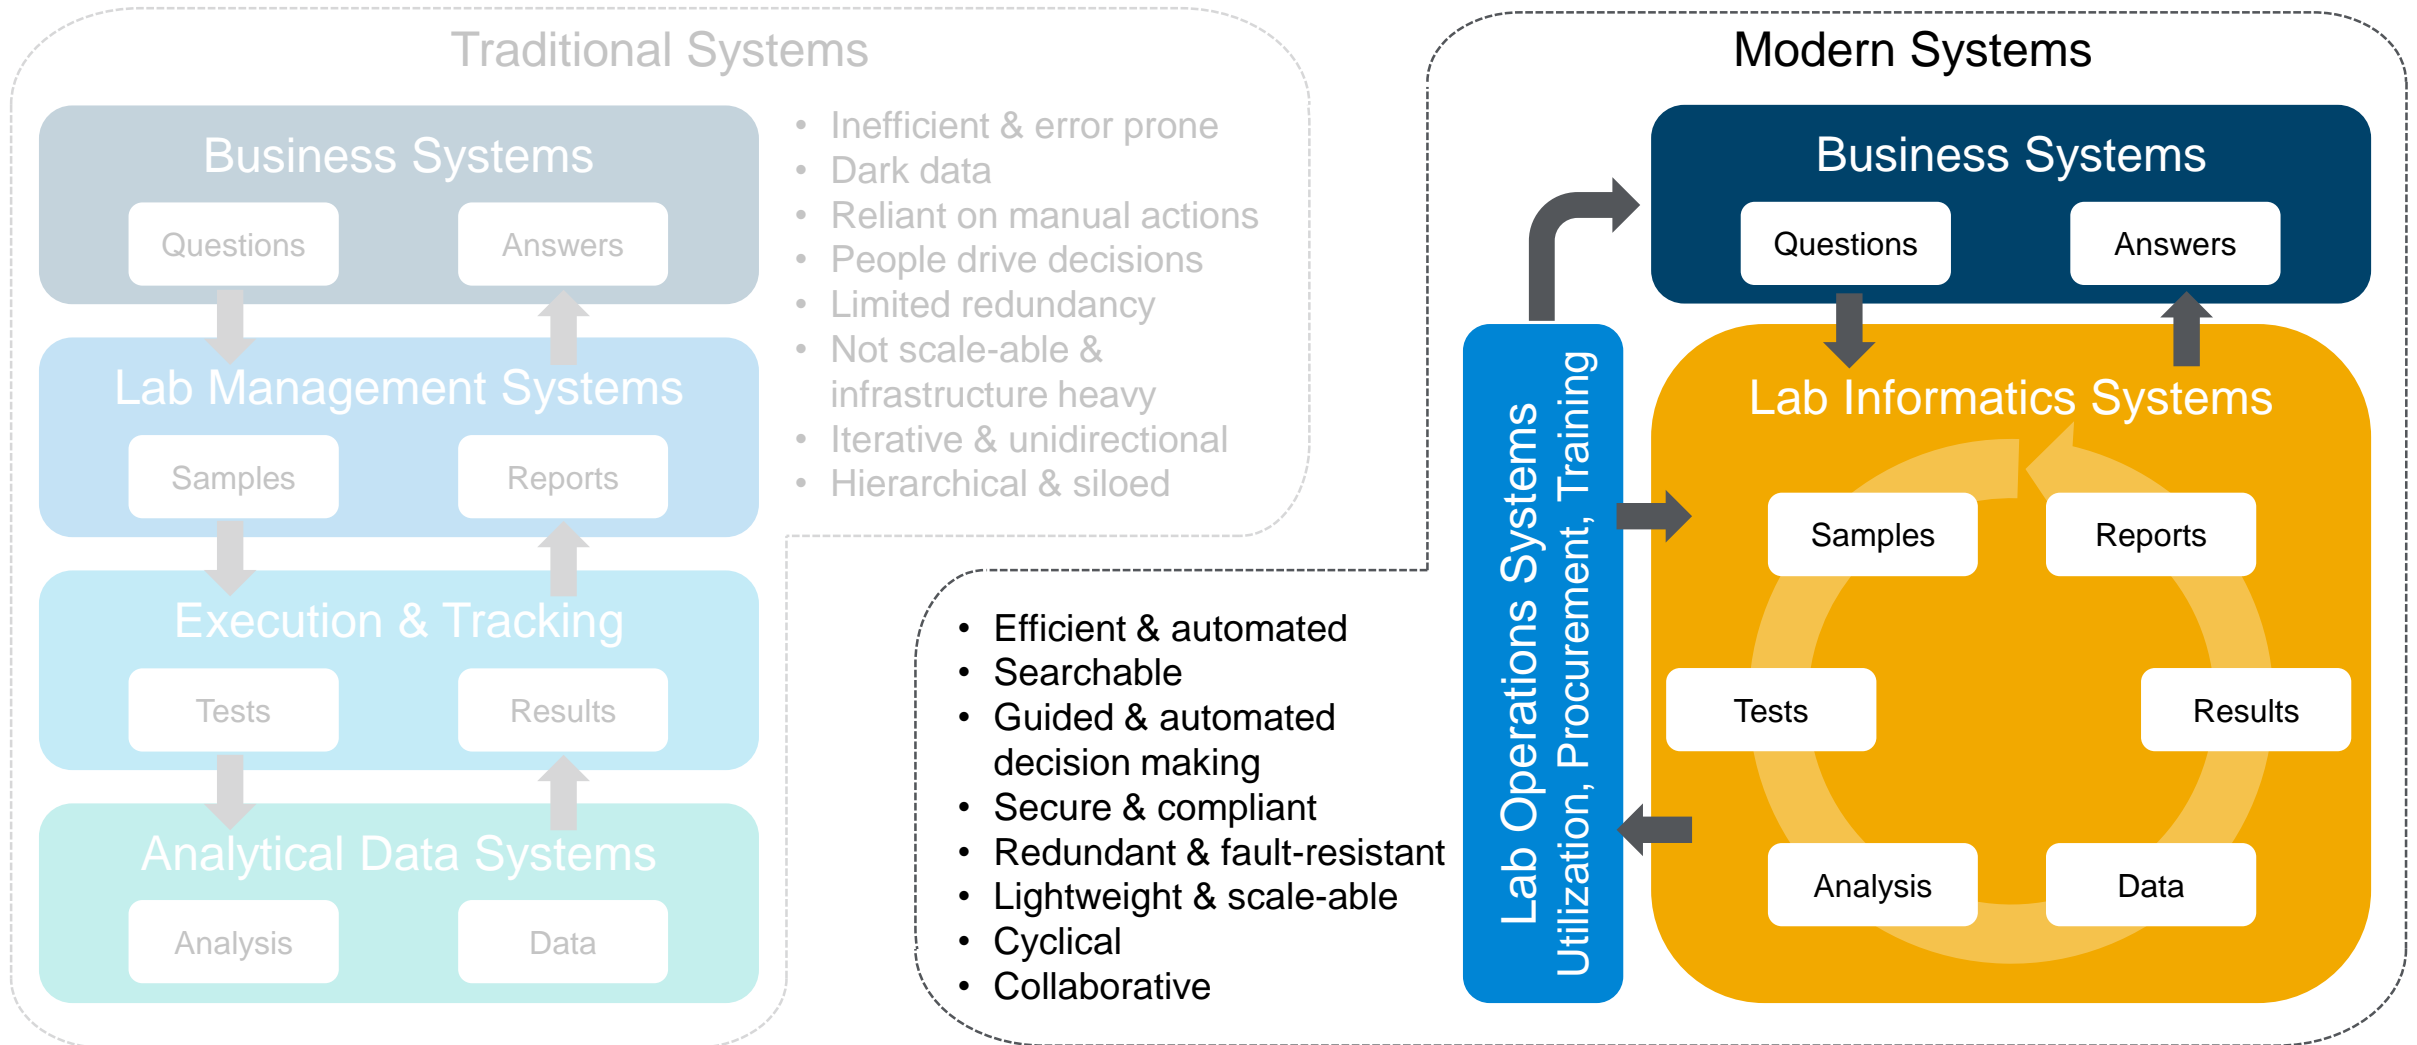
Traditional Systems

Business Systems

Questions

Answers

Lab Management Systems

Samples

Reports

Execution & Tracking

Tests

Results

Analytical Data Systems

Analysis

Data

- Inefficient & error prone
- Dark data
- Reliant on manual actions
- People drive decisions
- Limited redundancy
- Not scale-able & infrastructure heavy
- Iterative & unidirectional
- Hierarchical & siloed

Modern Systems

Business Systems

Questions

Answers

Lab Operations Systems

Utilization, Procurement, Training

Lab Informatics Systems

Samples

Reports

Tests

Results

Analysis

Data

- Efficient & automated
- Searchable
- Guided & automated decision making
- Secure & compliant
- Redundant & fault-resistant
- Lightweight & scale-able
- Cyclical
- Collaborative